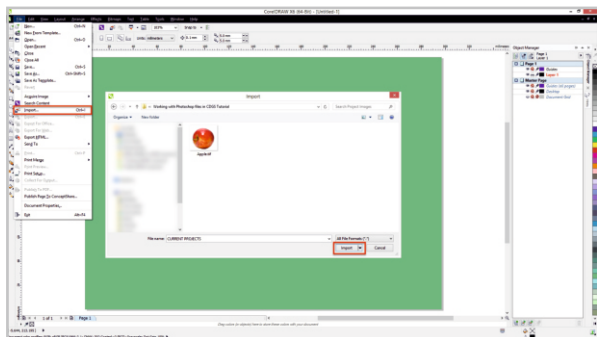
CorelDRAW X6 (64-Bit) - [Untitled-1]

File Edit View Layout Arrange Effects Bitmaps Text Table Tools Window Help

New... Ctrl+N
New From Template...
Open... Ctrl+O
Open Recent
Close
Close All
Save... Ctrl+S
Save As... Ctrl+Shift+S
Save As Template...
Revert
Acquire Image
Search Content
Import... Ctrl+I
Export... Ctrl+E
Export For Office...
Export For Web...
Export HTML...
Send To
Print... Ctrl+P
Print Merge
Print Preview...
Print Setup...
Collect For Output...
Publish To PDF...
Publish Page To ConceptShare...
Document Properties...
Exit Alt+F4

Import

« Working with Photoshop files in CDGS Tutorial
Search Project Images

Organize ▾ New Folder

Apple.tif

File name: [CURRENT PROJECT]
All File Formats (*.*)
Import Cancel

Object Manager
Page 1
Layer 1
Guides
Layer 1
Master Page
Guides (all pages)
Desktop
Document Grid

1 of 1 Page 1